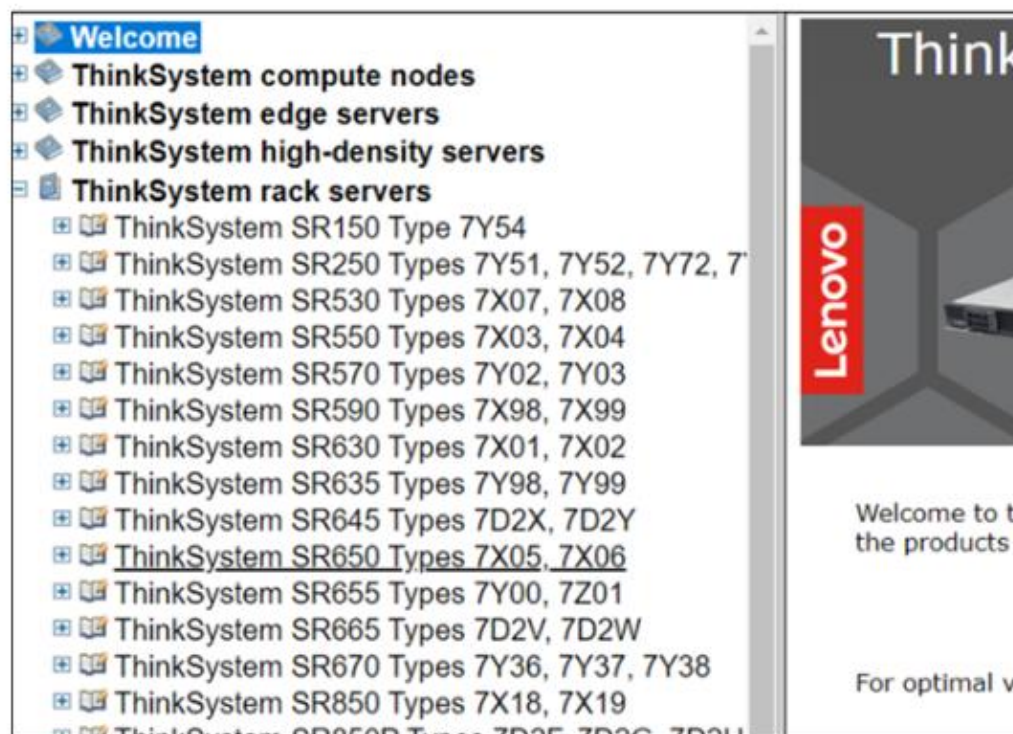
Welcome
ThinkSystem compute nodes
ThinkSystem edge servers
ThinkSystem high-density servers
ThinkSystem rack servers
ThinkSystem SR150 Type 7Y54
ThinkSystem SR250 Types 7Y51, 7Y52, 7Y72, 7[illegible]
ThinkSystem SR530 Types 7X07, 7X08
ThinkSystem SR550 Types 7X03, 7X04
ThinkSystem SR570 Types 7Y02, 7Y03
ThinkSystem SR590 Types 7X98, 7X99
ThinkSystem SR630 Types 7X01, 7X02
ThinkSystem SR635 Types 7Y98, 7Y99
ThinkSystem SR645 Types 7D2X, 7D2Y
ThinkSystem SR650 Types 7X05, 7X06
ThinkSystem SR655 Types 7Y00, 7Z01
ThinkSystem SR665 Types 7D2V, 7D2W
ThinkSystem SR670 Types 7Y36, 7Y37, 7Y38
ThinkSystem SR850 Types 7X18, 7X19
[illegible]

Think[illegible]

Lenovo

Welcome to t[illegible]
the products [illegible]

For optimal v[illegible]